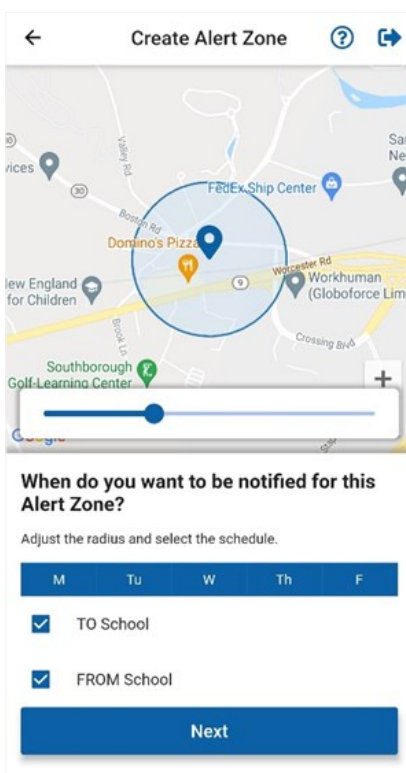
Create Alert Zone

vices
30
Valley Rd
Boston Rd
FedEx Ship Center
Sai
Ne
Domino's Pizza
9
Worcester Rd
Workhuman
(Globoforce Lim
lew England
for Children
Brook Ln
Crossing Blvd
Southborough
Golf-Learning Center
+
Google

When do you want to be notified for this Alert Zone?

Adjust the radius and select the schedule.

| M | Tu | W | Th | F |
|---|---|---|---|---|

TO School

FROM School

Next